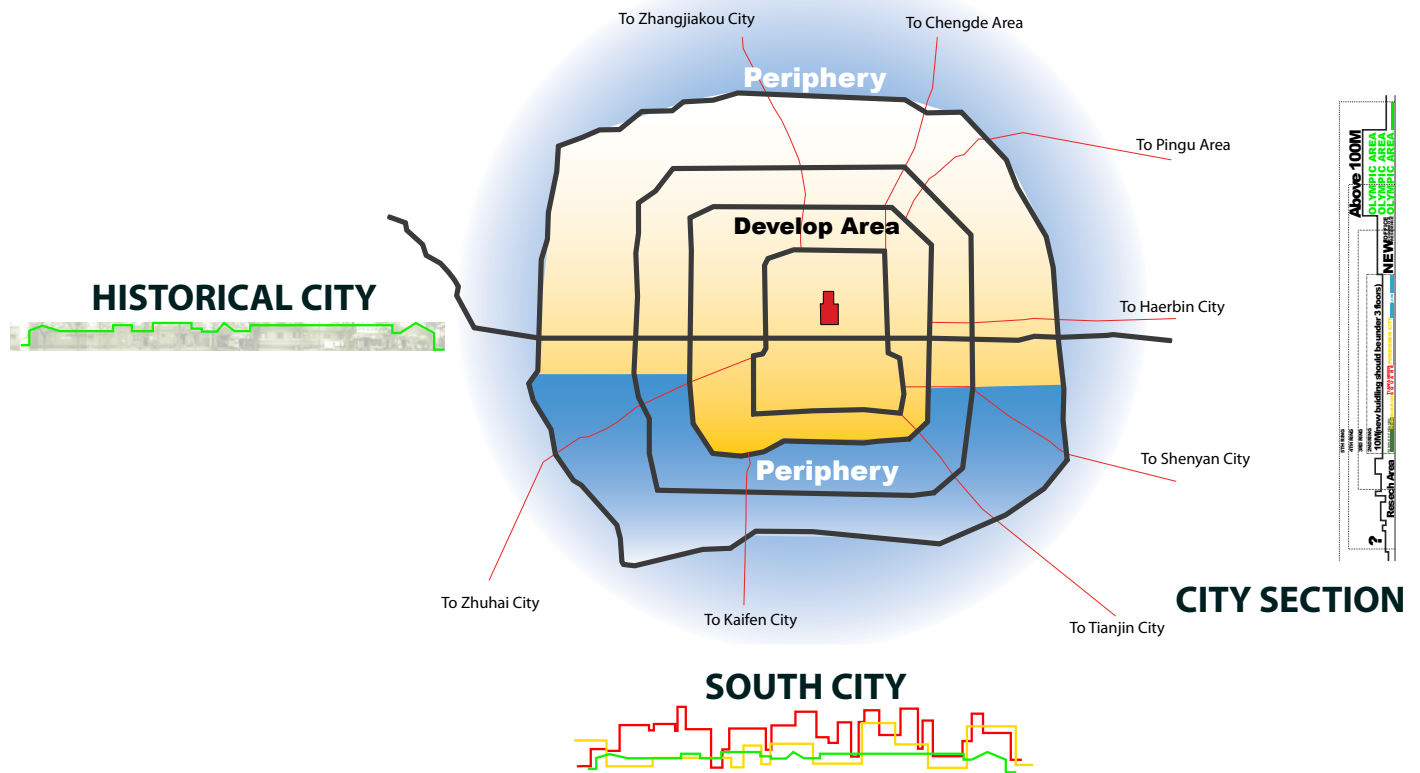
To Zhangjiakou City

To Chengde Area

Periphery

To Pingu Area

Develop Area

HISTORICAL CITY

To Haerbin City

To Shenyan City

Periphery

To Zhuhai City

To Kaifen City

To Tianjin City

CITY SECTION

SOUTH CITY

Above 100M

OLYMPIC AREA
OLYMPIC AREA
OLYMPIC AREA

NEW

10M(new building should be under 3 floors)

Resech Area

?